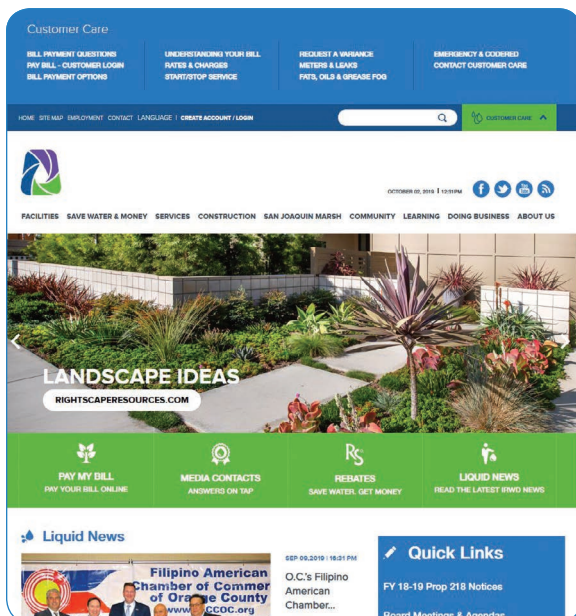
Customer Care

BILL PAYMENT QUESTIONS
PAY BILL - CUSTOMER LOGIN
BILL PAYMENT OPTIONS

UNDERSTANDING YOUR BILL
RATES & CHARGES
START/STOP SERVICE

REQUEST A VARIANCE
METERS & LEAKS
FATS, OILS & GREASE FOG

EMERGENCY & CODERED
CONTACT CUSTOMER CARE

HOME SITE MAP EMPLOYMENT CONTACT LANGUAGE | CREATE ACCOUNT / LOGIN

CUSTOMER CARE

OCTOBER 02, 2019 | 12:31PM

FACILITIES SAVE WATER & MONEY SERVICES CONSTRUCTION SAN JOAQUIN MARSH COMMUNITY LEARNING DOING BUSINESS ABOUT US

LANDSCAPE IDEAS
RIGHTSCAPERESOURCES.COM

PAY MY BILL
PAY YOUR BILL ONLINE

MEDIA CONTACTS
ANSWERS ON TAP

RS
REBATES
SAVE WATER. GET MONEY

LIQUID NEWS
READ THE LATEST IRWD NEWS

Liquid News

Filipino American Chamber of Commer of Orange County www.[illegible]CCOC.org

SEP 09,2019 | 16:31 PM
O.C.'s Filipino American Chamber...

Quick Links

FY 18-19 Prop 218 Notices

Board Meetings & Agendas